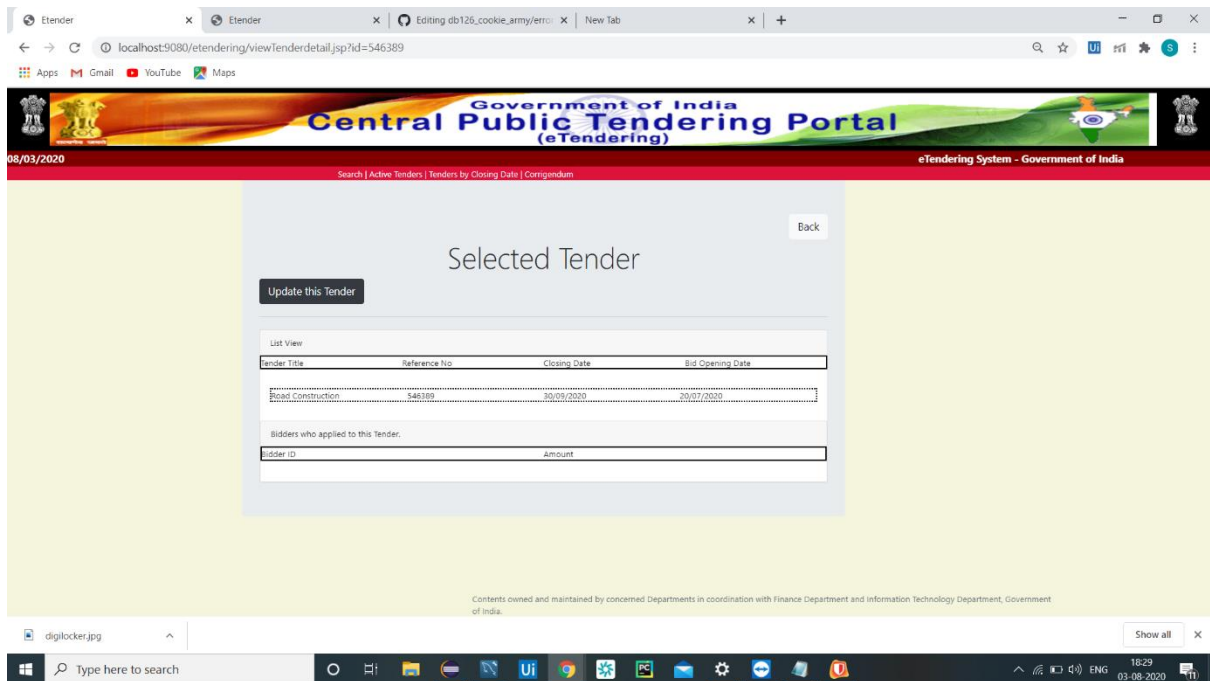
Etender × Etender × Editing db126_cookie_army/erro × New Tab × +

localhost:9080/etendering/viewTenderdetail.jsp?id=546389

Apps Gmail YouTube Maps

Government of India
Central Public Tendering Portal
(eTendering)

08/03/2020

eTendering System - Government of India

Search | Active Tenders | Tenders by Closing Date | Corrigendum

Back

Selected Tender

Update this Tender

List View

| Tender Title | Reference No | Closing Date | Bid Opening Date |
|---|---|---|---|
| Road Construction | 546389 | 30/09/2020 | 20/07/2020 |

Bidders who applied to this Tender.

| Bidder ID | Amount |
|---|---|

Contents owned and maintained by concerned Departments in coordination with Finance Department and Information Technology Department, Government of India.

digilocker.jpg

Show all ×

Type here to search

ENG 18:29 03-08-2020